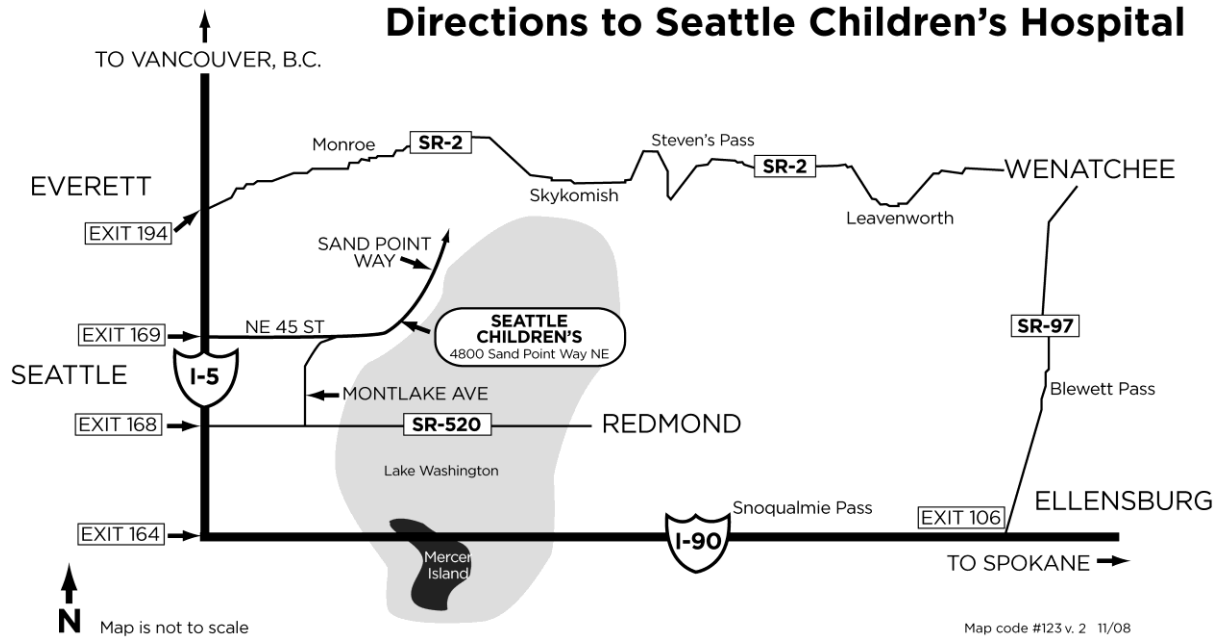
Directions to Seattle Children's Hospital

TO VANCOUVER, B.C.

EVERETT

EXIT 194

Monroe

SR-2

Skykomish

Steven's Pass

SR-2

Leavenworth

WENATCHEE

SAND POINT WAY

EXIT 169

NE 45 ST

SEATTLE CHILDREN'S
4800 Sand Point Way NE

SEATTLE

I-5

MONTLAKE AVE

SR-97

Blewett Pass

EXIT 168

SR-520

REDMOND

Lake Washington

EXIT 164

Mercer Island

I-90

Snoqualmie Pass

EXIT 106

ELLENSBURG

TO SPOKANE

N

Map is not to scale

Map code #123 v. 2 11/08